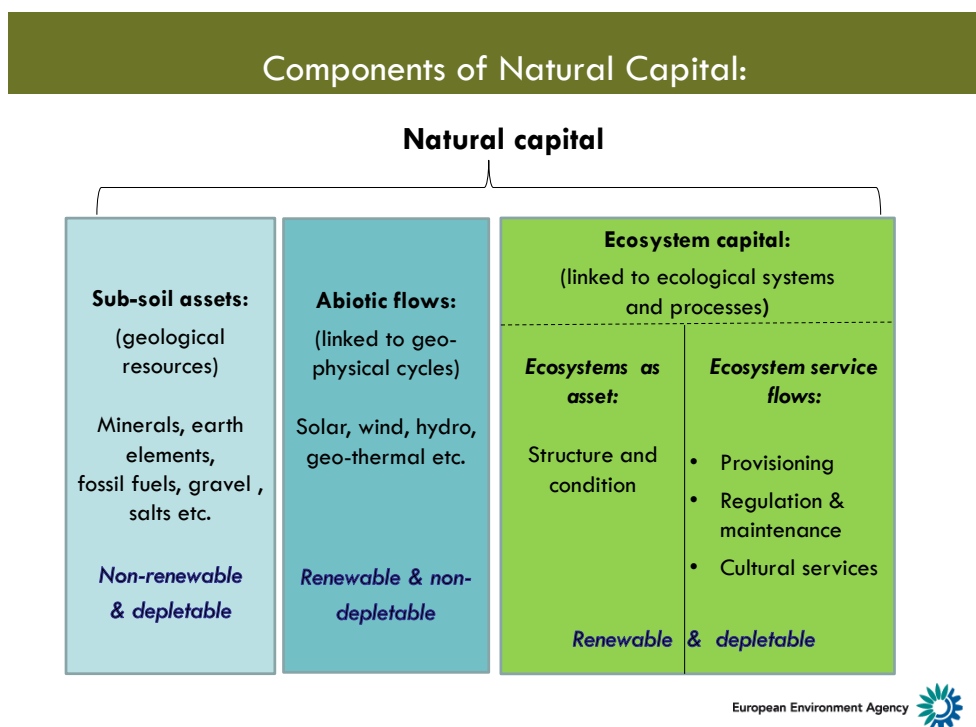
Components of Natural Capital:

Natural capital

Sub-soil assets:
(geological resources)

Minerals, earth elements, fossil fuels, gravel , salts etc.

Non-renewable & depletable

Abiotic flows:
(linked to geo-physical cycles)

Solar, wind, hydro, geo-thermal etc.

Renewable & non-depletable

Ecosystem capital:
(linked to ecological systems and processes)

Ecosystems as asset:

Structure and condition

Ecosystem service flows:

- Provisioning
- Regulation & maintenance
- Cultural services

Renewable & depletable

European Environment Agency